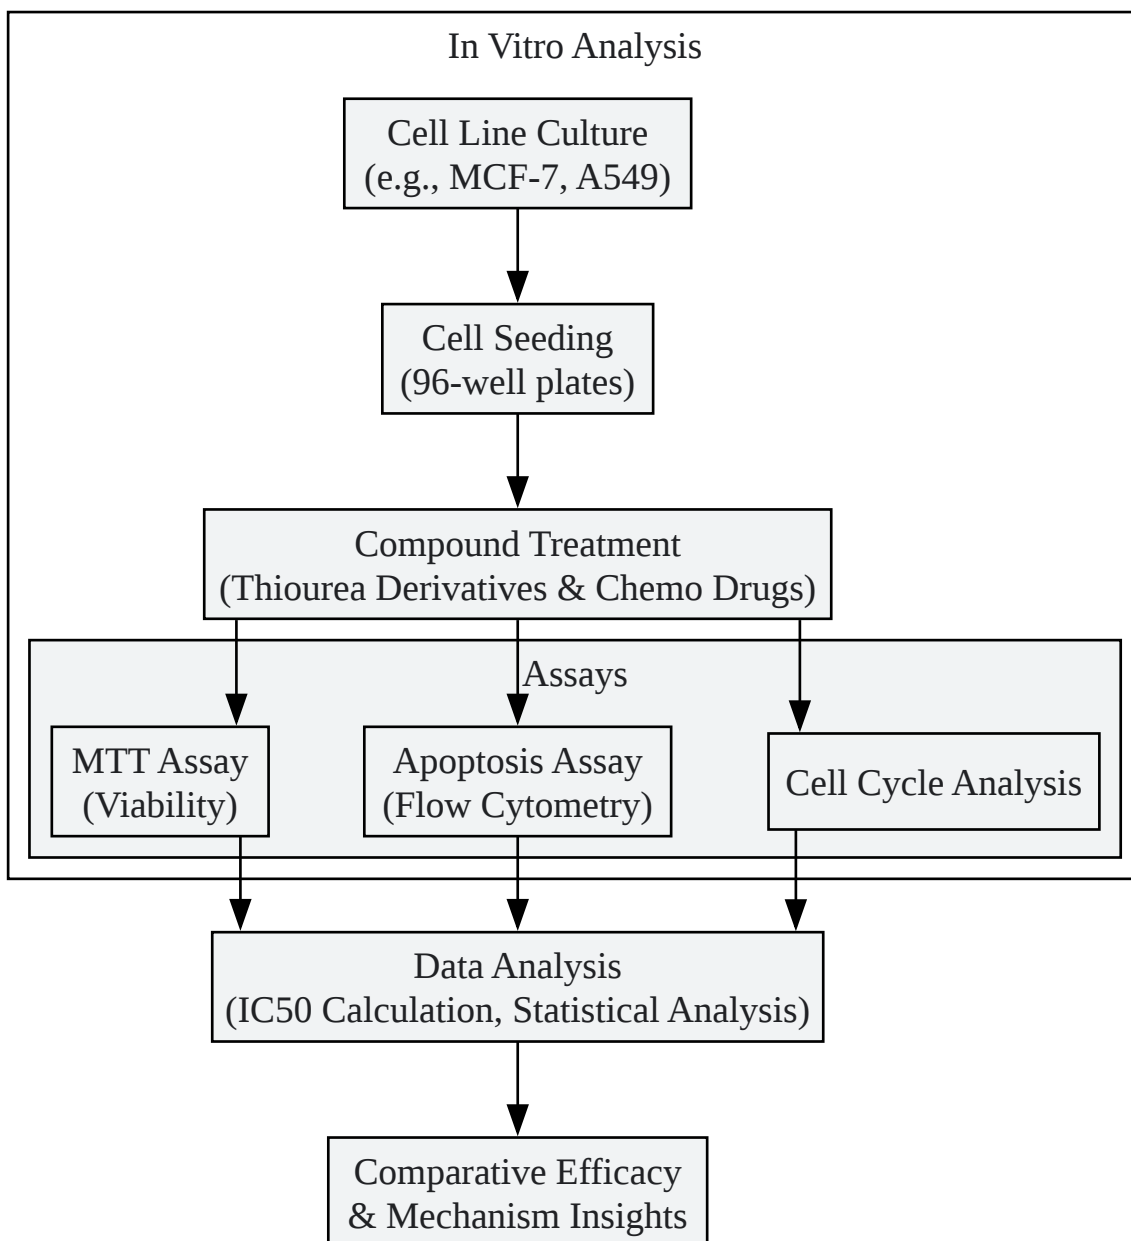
In Vitro Analysis

Cell Line Culture
(e.g., MCF-7, A549)

Cell Seeding
(96-well plates)

Compound Treatment
(Thiourea Derivatives & Chemo Drugs)

Assays

MTT Assay
(Viability)

Apoptosis Assay
(Flow Cytometry)

Cell Cycle Analysis

Data Analysis
(IC50 Calculation, Statistical Analysis)

Comparative Efficacy
& Mechanism Insights